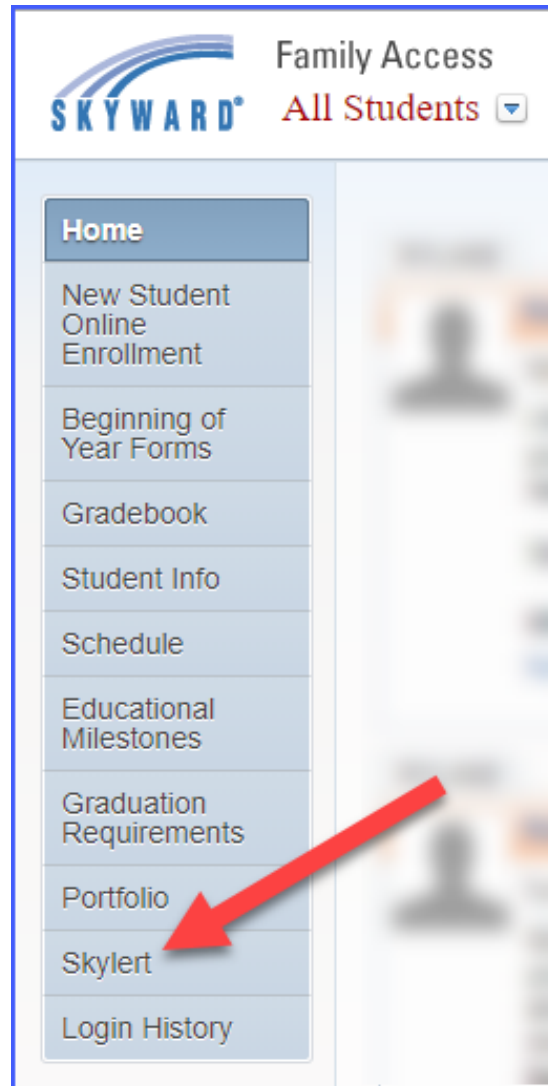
SKYWARD®

Family Access
All Students

Home
New Student Online Enrollment
Beginning of Year Forms
Gradebook
Student Info
Schedule
Educational Milestones
Graduation Requirements
Portfolio
Skylert
Login History